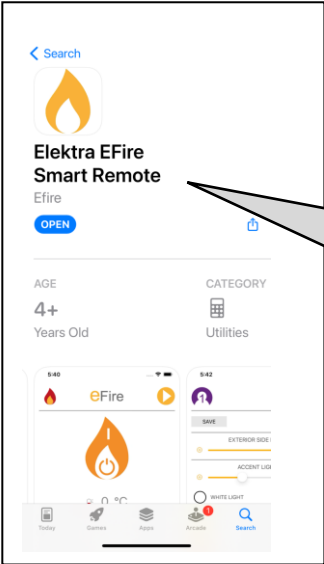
< Search

Elektra EFire Smart Remote

Efire

OPEN

AGE

4+

Years Old

CATEGORY

Utilities

5:40

eFire

0 °C

5:42

SAVE

EXTERIOR SIDE

ACCENT LIGHT

WHITE LIGHT

Today

Games

Apps

1

Arcade

Search